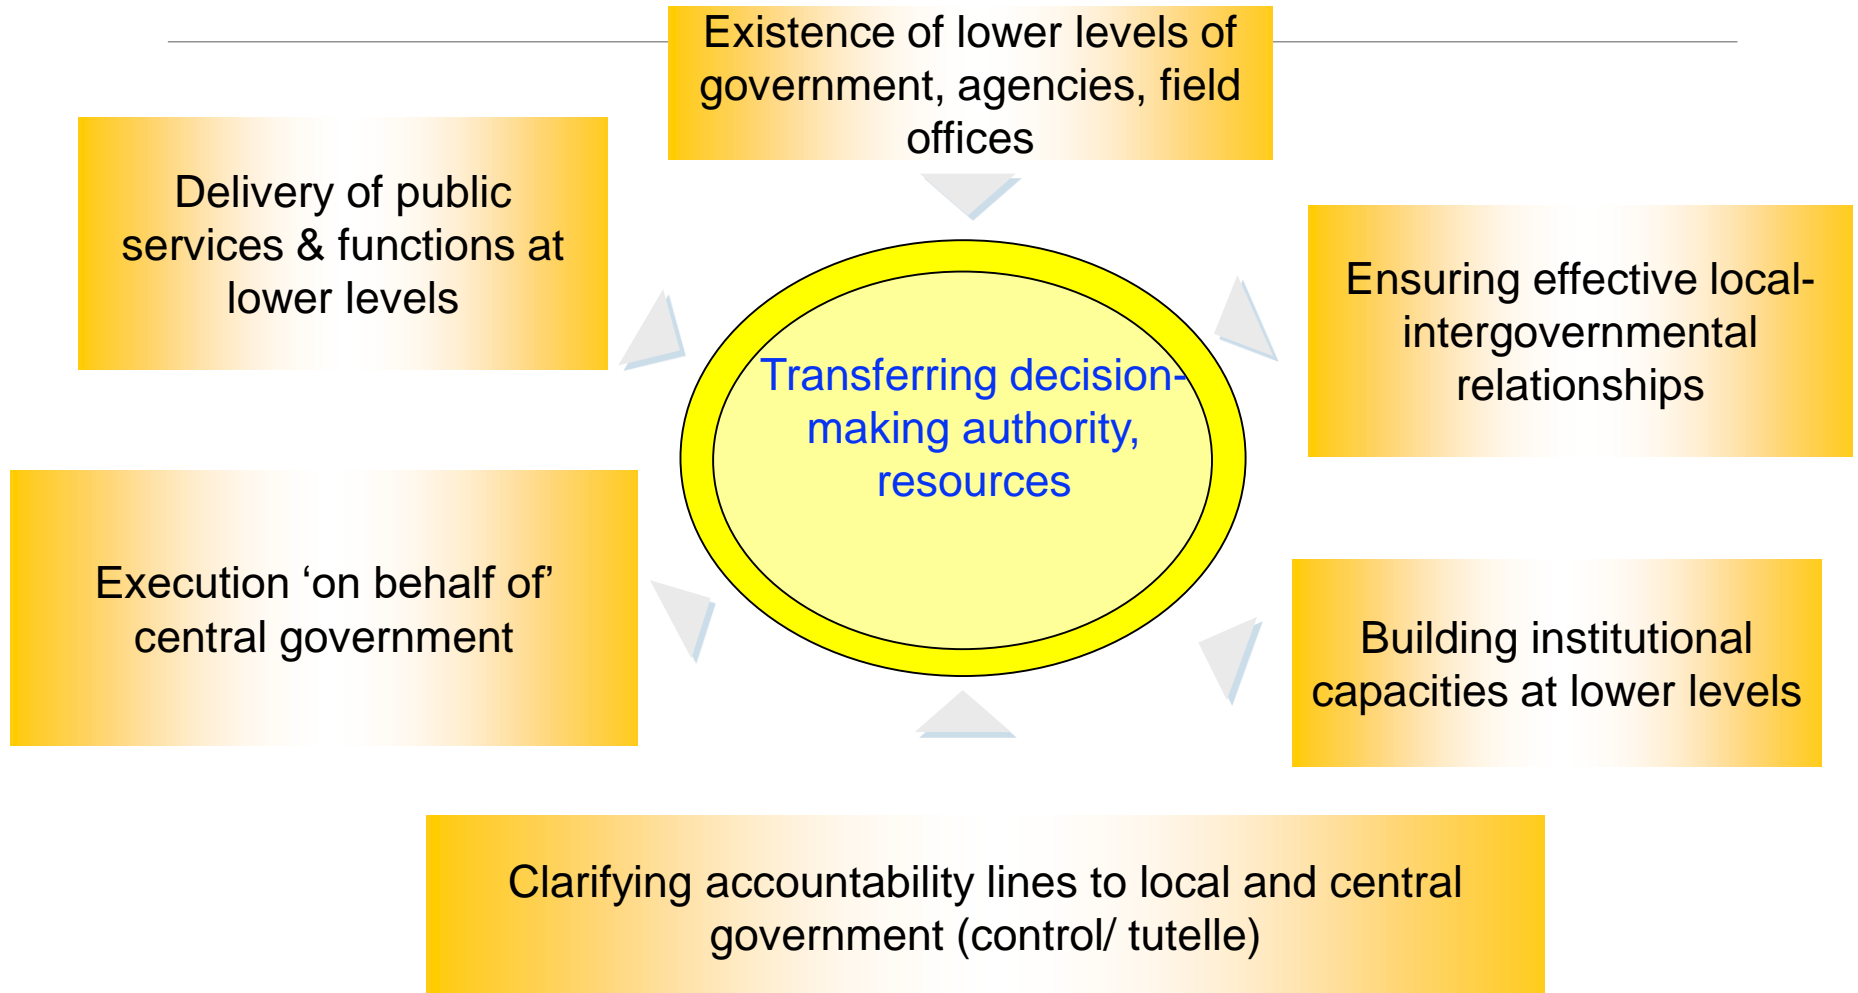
Existence of lower levels of government, agencies, field offices

Delivery of public services & functions at lower levels

Ensuring effective local-intergovernmental relationships

Transferring decision-making authority, resources

Execution ‘on behalf of’ central government

Building institutional capacities at lower levels

Clarifying accountability lines to local and central government (control/ tutelle)